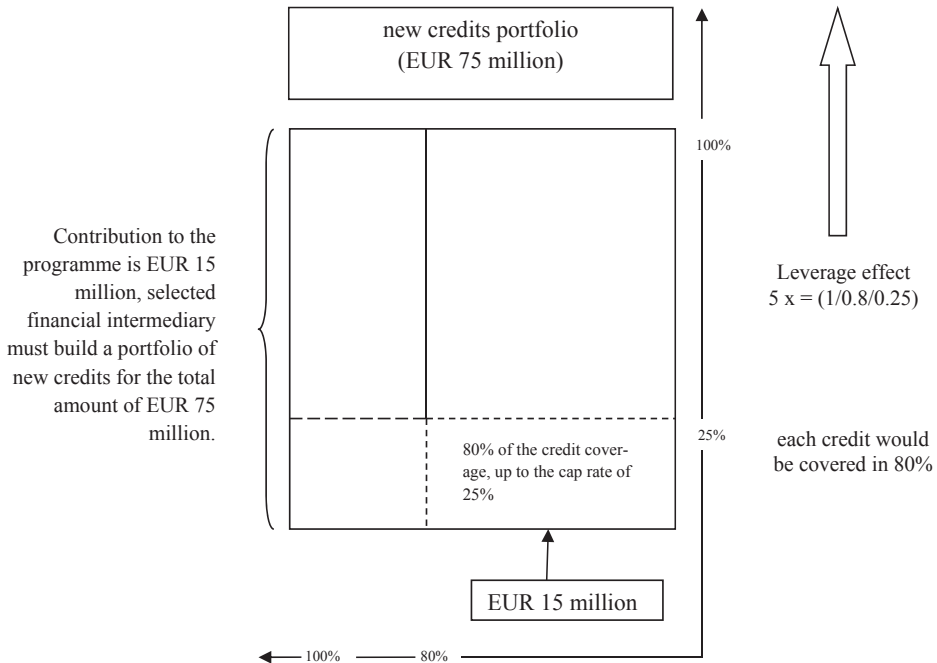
new credits portfolio
(EUR 75 million)

100%

Contribution to the programme is EUR 15 million, selected financial intermediary must build a portfolio of new credits for the total amount of EUR 75 million.

Leverage effect
5 x = (1/0.8/0.25)

80% of the credit coverage, up to the cap rate of 25%

25%

each credit would be covered in 80%

EUR 15 million

100% 80%